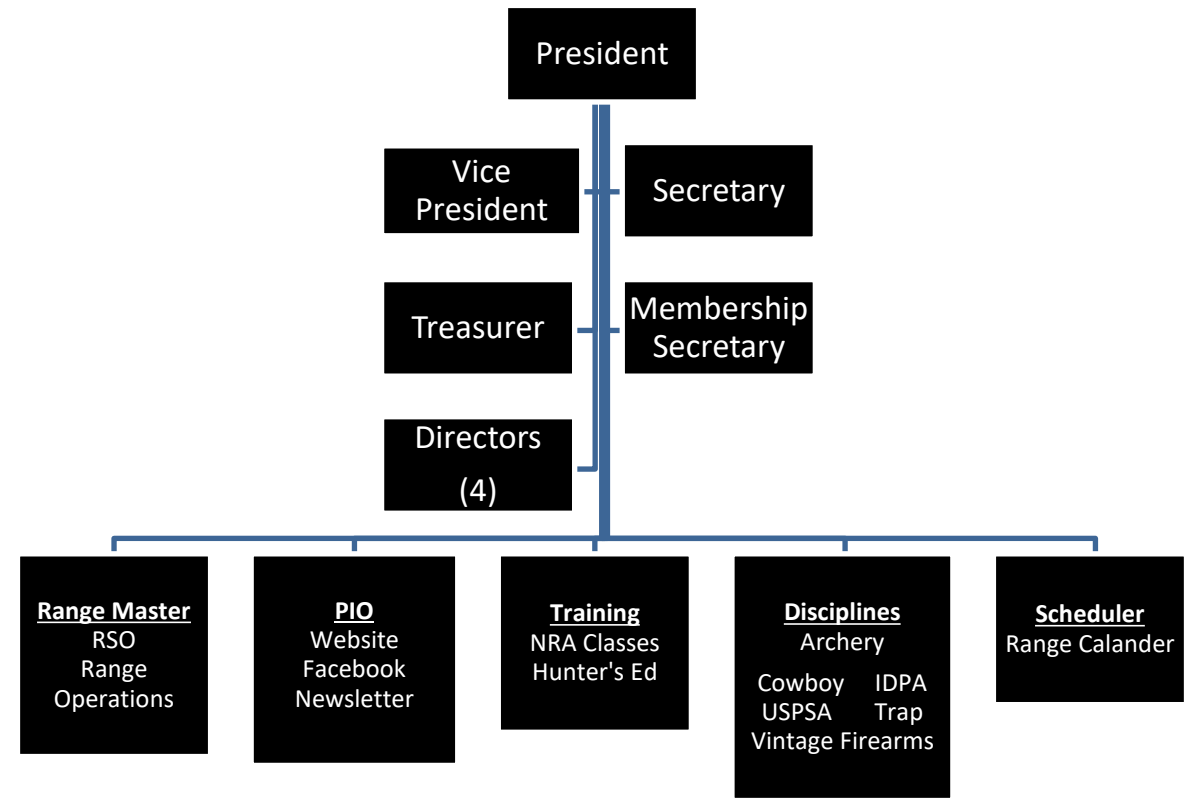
President

Vice President

Secretary

Treasurer

Membership Secretary

Directors (4)

Range Master
RSO
Range Operations

PIO
Website
Facebook
Newsletter

Training
NRA Classes
Hunter's Ed

Disciplines
Archery
Cowboy IDPA
USPSA Trap
Vintage Firearms

Scheduler
Range Calander